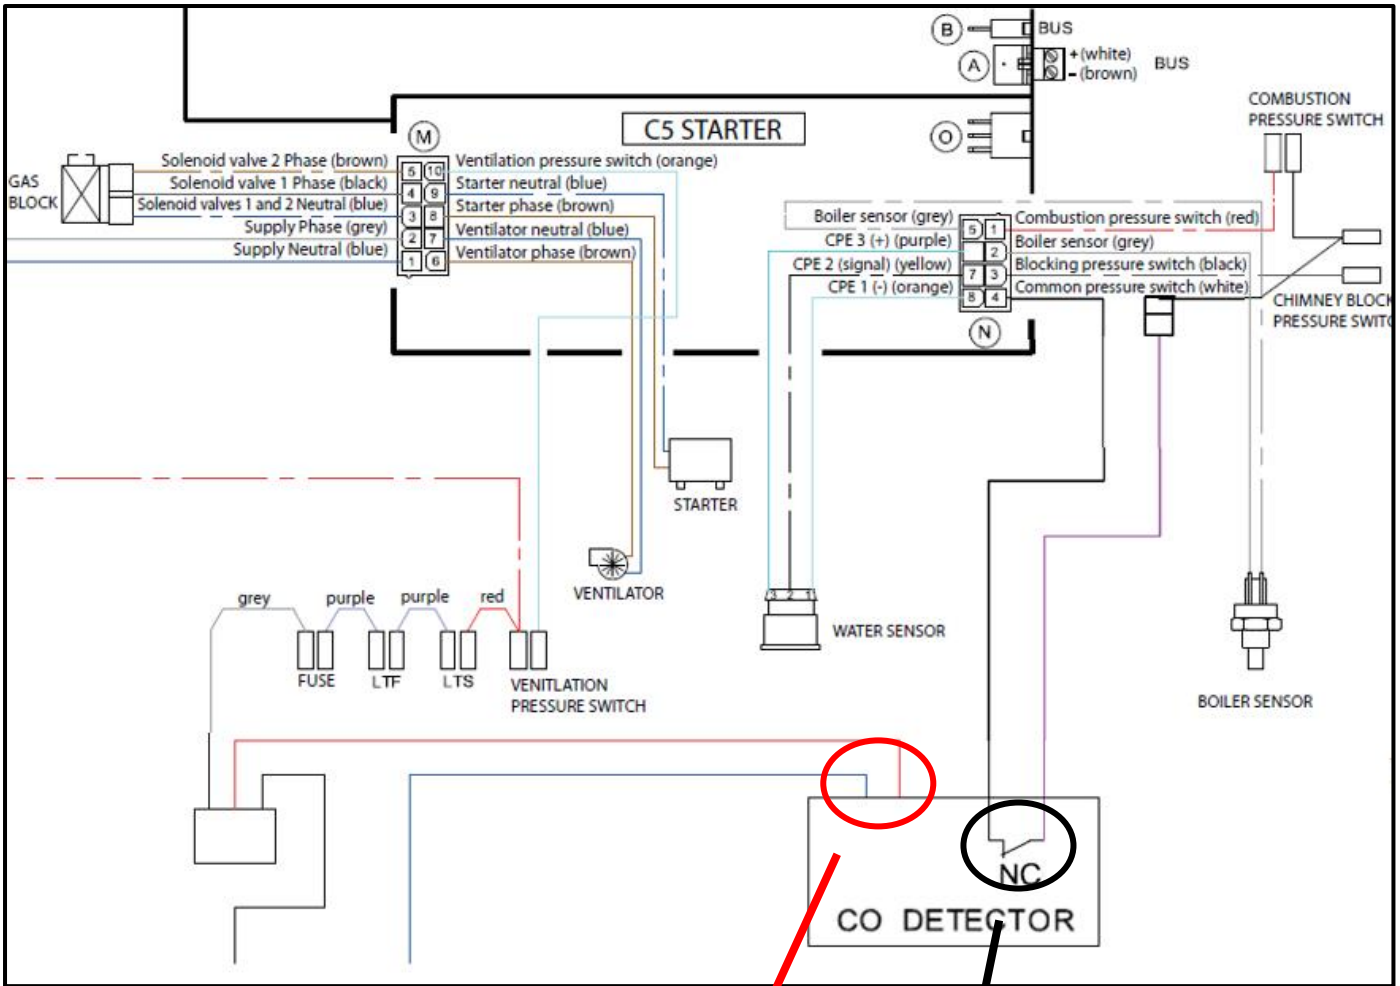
B BUS
A +(white) -(brown) BUS
COMBUSTION PRESSURE SWITCH
C5 STARTER
M
O
GAS BLOCK
Solenoid valve 2 Phase (brown)
Solenoid valve 1 Phase (black)
Solenoid valves 1 and 2 Neutral (blue)
Supply Phase (grey)
Supply Neutral (blue)
5 10
4 9
3 8
2 7
1 6
Ventilation pressure switch (orange)
Starter neutral (blue)
Starter phase (brown)
Ventilator neutral (blue)
Ventilator phase (brown)
Boiler sensor (grey)
CPE 3 (+) (purple)
CPE 2 (signal) (yellow)
CPE 1 (-) (orange)
5 1
2
7 3
8 4
N
Combustion pressure switch (red)
Boiler sensor (grey)
Blocking pressure switch (black)
Common pressure switch (white)
CHIMNEY BLOCK PRESSURE SWITC
STARTER
VENTILATOR
3 2 1
WATER SENSOR
BOILER SENSOR
grey
purple
purple
red
FUSE
LTF
LTS
VENITLATION PRESSURE SWITCH
NC
CO DETECTOR